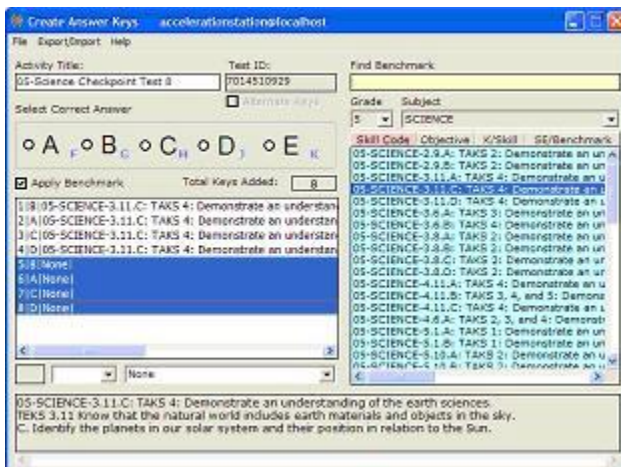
Create Answer Keys accelerationstation@localhost

File Export/Import Help

Activity Title:
05-Science Checkpoint Test 8

Test ID:
7014510929

Alternate Keys

Find Benchmark

Select Correct Answer

Grade
5

Subject
SCIENCE

A F B G C H D J E K

Apply Benchmark

Total Keys Added: 8

1|B|05-SCIENCE-3.11.C: TAKS 4: Demonstrate an understan
2|A|05-SCIENCE-3.11.C: TAKS 4: Demonstrate an understan
3|C|05-SCIENCE-3.11.C: TAKS 4: Demonstrate an understan
4|D|05-SCIENCE-3.11.C: TAKS 4: Demonstrate an understan
5|B|None|
6|A|None|
7|C|None|
8|D|None|

None

| Skill Code | Objective | K/Skill | SE/Benchmark |
|---|---|---|---|

05-SCIENCE-2.9.A: TAKS 2: Demonstrate an un
05-SCIENCE-2.9.B: TAKS 2: Demonstrate an un
05-SCIENCE-3.11.A: TAKS 4: Demonstrate an u
05-SCIENCE-3.11.C: TAKS 4: Demonstrate an u
05-SCIENCE-3.11.D: TAKS 4: Demonstrate an u
05-SCIENCE-3.6.A: TAKS 3: Demonstrate an un
05-SCIENCE-3.6.B: TAKS 4: Demonstrate an un
05-SCIENCE-3.8.A: TAKS 2: Demonstrate an un
05-SCIENCE-3.8.B: TAKS 2: Demonstrate an un
05-SCIENCE-3.8.C: TAKS 3: Demonstrate an un
05-SCIENCE-3.8.D: TAKS 2: Demonstrate an un
05-SCIENCE-4.11.A: TAKS 4: Demonstrate an u
05-SCIENCE-4.11.B: TAKS 3, 4, and 5: Demons
05-SCIENCE-4.11.C: TAKS 4: Demonstrate an u
05-SCIENCE-4.6.A: TAKS 2, 3, and 4: Demonstr
05-SCIENCE-5.1.A: TAKS 1: Demonstrate an un
05-SCIENCE-5.1.B: TAKS 1: Demonstrate an un
05-SCIENCE-5.10.A: TAKS 2: Demonstrate an u
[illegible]

05-SCIENCE-3.11.C: TAKS 4: Demonstrate an understanding of the earth sciences.
TEKS 3.11 Know that the natural world includes earth materials and objects in the sky.
C. Identify the planets in our solar system and their position in relation to the Sun.